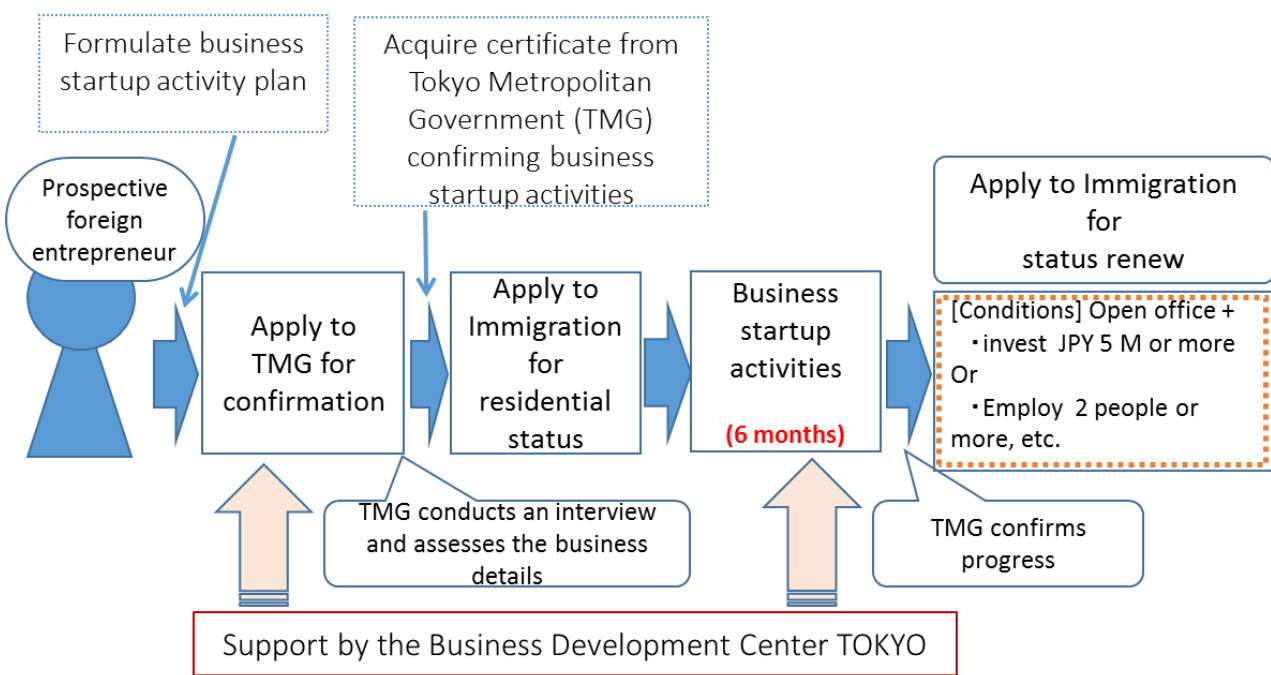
Formulate business startup activity plan

Acquire certificate from Tokyo Metropolitan Government (TMG) confirming business startup activities

Prospective foreign entrepreneur

Apply to TMG for confirmation

Apply to Immigration for residential status

Business startup activities

(6 months)

Apply to Immigration for status renew

[Conditions] Open office +
・invest JPY 5 M or more
Or
・Employ 2 people or more, etc.

TMG conducts an interview and assesses the business details

TMG confirms progress

Support by the Business Development Center TOKYO